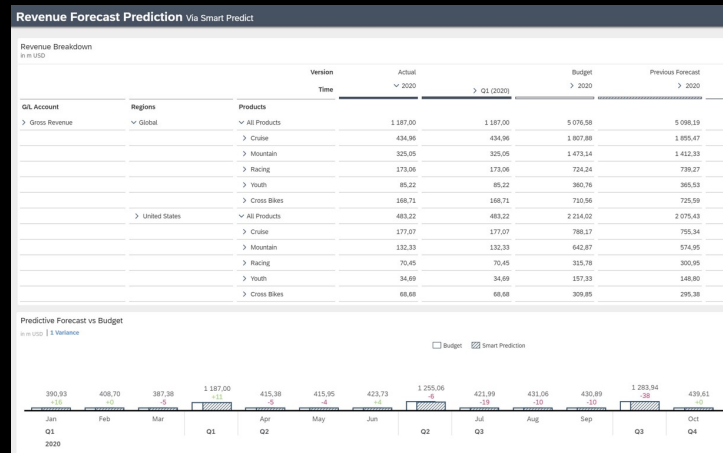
Revenue Forecast Prediction Via Smart Predict

Revenue Breakdown
in m USD

| | | Version | Actual | | Budget | Previous Forecast |
|---|---|---|---|---|---|---|
| | | Time | ∨ 2020 | > Q1 (2020) | > 2020 | > 2020 |
| G/L Account | Regions | Products | | | | |
| > Gross Revenue | ∨ Global | ∨ All Products | 1 187,00 | 1 187,00 | 5 076,58 | 5 098,19 |
| | | > Cruise | 434,96 | 434,96 | 1 807,88 | 1 855,47 |
| | | > Mountain | 325,05 | 325,05 | 1 473,14 | 1 412,33 |
| | | > Racing | 173,06 | 173,06 | 724,24 | 739,27 |
| | | > Youth | 85,22 | 85,22 | 360,76 | 365,53 |
| | | > Cross Bikes | 168,71 | 168,71 | 710,56 | 725,59 |
| | > United States | ∨ All Products | 483,22 | 483,22 | 2 214,02 | 2 075,43 |
| | | > Cruise | 177,07 | 177,07 | 788,17 | 755,34 |
| | | > Mountain | 132,33 | 132,33 | 642,87 | 574,95 |
| | | > Racing | 70,45 | 70,45 | 315,78 | 300,95 |
| | | > Youth | 34,69 | 34,69 | 157,33 | 148,80 |
| | | > Cross Bikes | 68,68 | 68,68 | 309,85 | 295,38 |

Predictive Forecast vs Budget
in m USD | 1 Variance

Budget Smart Prediction

390,93 +18
408,70 +0
387,38 -5
1 187,00 +11
415,38 -5
415,95 -4
423,73 +4
1 255,06 -6
421,99 -19
431,06 -10
430,89 -10
1 283,94 -38
439,61 +0

Jan Feb Mar Q1 Apr May Jun Q2 Jul Aug Sep Q3 Oct
Q1 Q1 Q2 Q2 Q3 Q3 Q4
2020